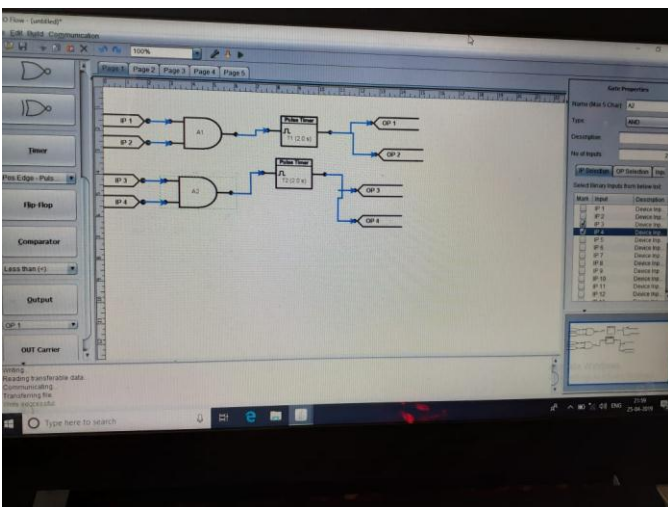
IO Flow - [untitled]*
Edit Build Communication
100%
Page 1 Page 2 Page 3 Page 4 Page 5

Timer
Pos Edge - Puls
Flip Flop
Comparator
Less than (<)
Output
OP 1
OUT Carrier

IP 1
IP 2
A1
Pulse Timer
T1 (2.0 s)
OP 1
OP 2
IP 3
IP 4
A2
Pulse Timer
T2 (2.0 s)
OP 3
OP 4

Gate Properties
Name (Max 5 Char) A2
Type AND
Description
No of Inputs
IP Selection OP Selection
Select binary inputs from below list
Mark Input Description
IP 1 Device Inp
IP 2 Device Inp
IP 3 Device Inp
IP 4 Device Inp
IP 5 Device Inp
IP 6 Device Inp
IP 7 Device Inp
IP 8 Device Inp
IP 9 Device Inp
IP 10 Device Inp
IP 11 Device Inp
IP 12 Device Inp

Writing
Reading transferable data
Communicating...
Transferring file
Write successful

Type here to search
ENG 21:39 25-04-2019